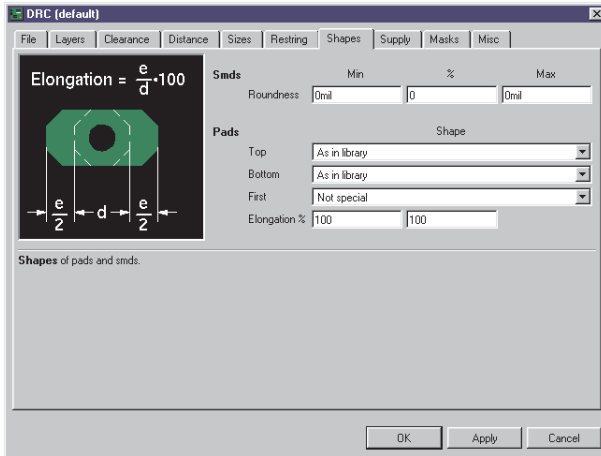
DRC (default)

File | Layers | Clearance | Distance | Sizes | Restring | Shapes | Supply | Masks | Misc

Elongation = $\frac{e}{d}$·100

$\frac{e}{2}$ d $\frac{e}{2}$

Smds

| | Min | % | Max |
|---|---|---|---|
| Roundness | 0mil | 0 | 0mil |

Pads

Shape

Top: As in library

Bottom: As in library

First: Not special

Elongation % 100 100

Shapes of pads and smds.

OK Apply Cancel